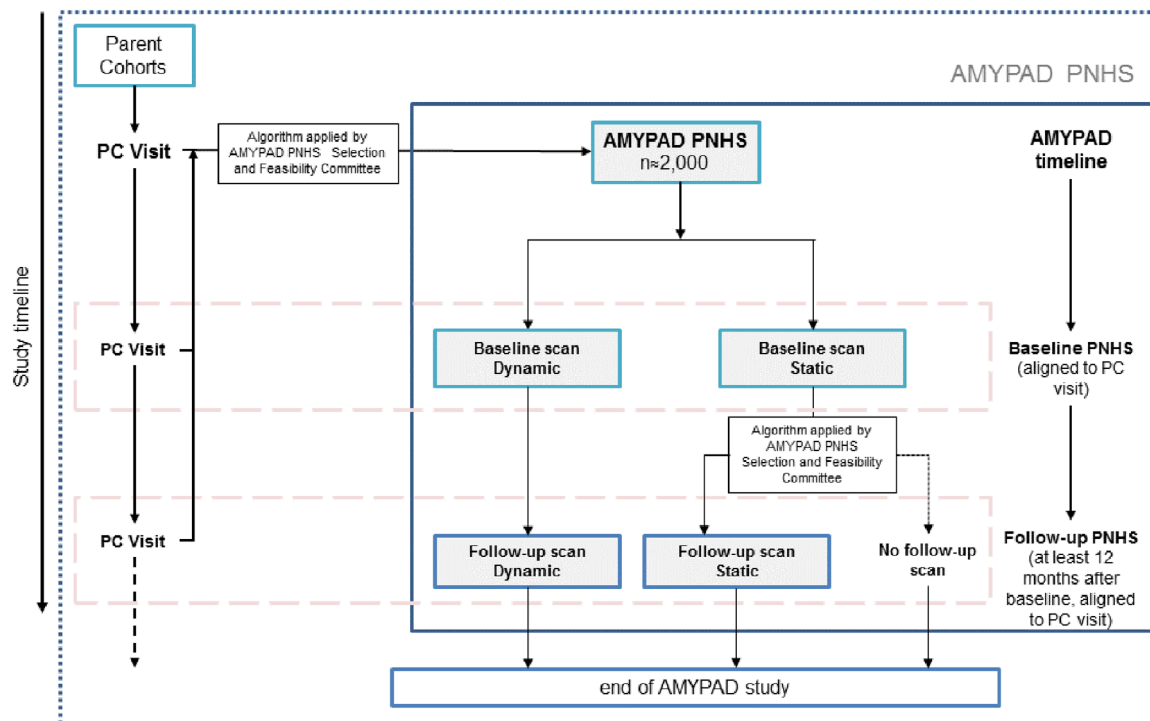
Study timeline

Parent Cohorts

AMYPAD PNHS

PC Visit

Algorithm applied by AMYPAD PNHS Selection and Feasibility Committee

AMYPAD PNHS
n≈2,000

AMYPAD timeline

PC Visit

Baseline scan Dynamic

Baseline scan Static

Baseline PNHS (aligned to PC visit)

Algorithm applied by AMYPAD PNHS Selection and Feasibility Committee

PC Visit

Follow-up scan Dynamic

Follow-up scan Static

No follow-up scan

Follow-up PNHS (at least 12 months after baseline, aligned to PC visit)

end of AMYPAD study